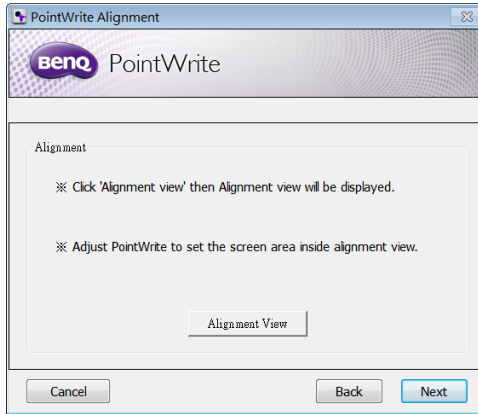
PointWrite Alignment

BenQ PointWrite

Alignment

※ Click 'Alignment view' then Alignment view will be displayed.

※ Adjust PointWrite to set the screen area inside alignment view.

Alignment View

Cancel

Back

Next